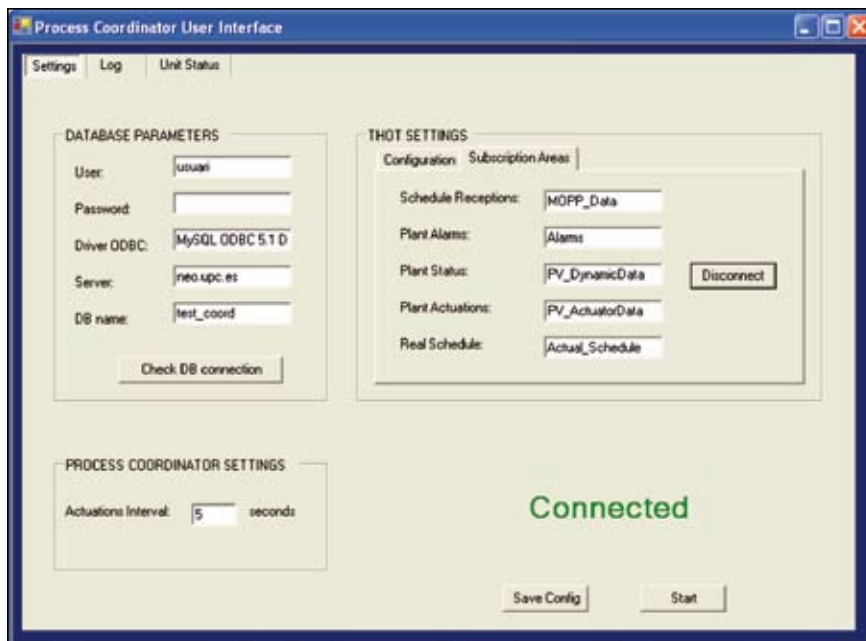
Process Coordinator User Interface

Settings | Log | Unit Status

DATABASE PARAMETERS

User: usuari

Password:

Driver ODBC: MySQL ODBC 5.1 D

Server: neo.upc.es

DB name: test_coord

Check DB connection

THOT SETTINGS

Configuration | Subscription Areas

Schedule Receptions: MOPP_Data

Plant Alarms: Alarms

Plant Status: PV_DynamicData

Disconnect

Plant Actuations: PV_ActuatorData

Real Schedule: Actual_Schedule

PROCESS COORDINATOR SETTINGS

Actuations Interval: 5 seconds

Connected

Save Config

Start